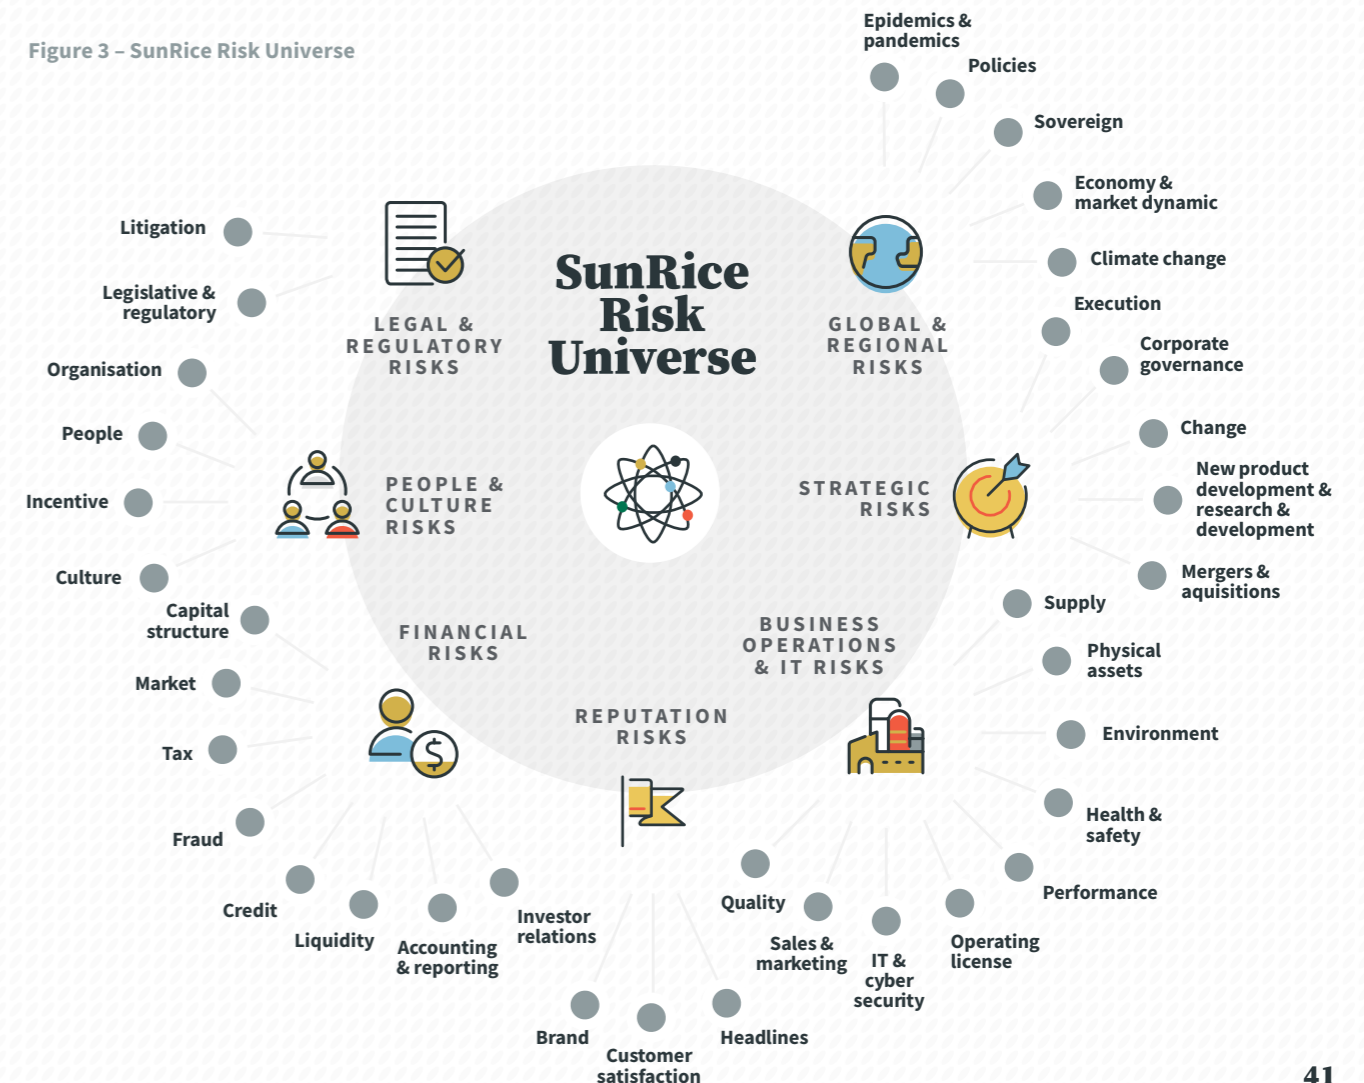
Figure 3 – SunRice Risk Universe

SunRice Risk Universe

LEGAL & REGULATORY RISKS

Litigation

Legislative & regulatory

GLOBAL & REGIONAL RISKS

Epidemics & pandemics

Policies

Sovereign

Economy & market dynamic

Climate change

PEOPLE & CULTURE RISKS

Organisation

People

Incentive

Culture

STRATEGIC RISKS

Execution

Corporate governance

Change

New product development & research & development

Mergers & aquisitions

FINANCIAL RISKS

Capital structure

Market

Tax

Fraud

Credit

Liquidity

Accounting & reporting

Investor relations

BUSINESS OPERATIONS & IT RISKS

Supply

Physical assets

Environment

Health & safety

Performance

Operating license

IT & cyber security

Sales & marketing

Quality

REPUTATION RISKS

Brand

Customer satisfaction

Headlines

41